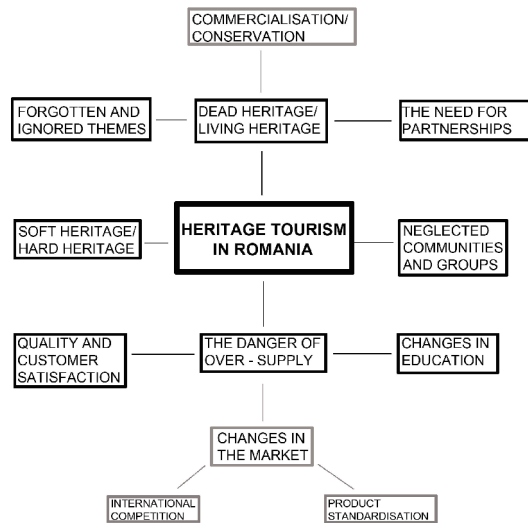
COMMERCIALISATION/ CONSERVATION

FORGOTTEN AND IGNORED THEMES

DEAD HERITAGE/ LIVING HERITAGE

THE NEED FOR PARTNERSHIPS

SOFT HERITAGE/ HARD HERITAGE

HERITAGE TOURISM IN ROMANIA

NEGLECTED COMMUNITIES AND GROUPS

QUALITY AND CUSTOMER SATISFACTION

THE DANGER OF OVER - SUPPLY

CHANGES IN EDUCATION

CHANGES IN THE MARKET

INTERNATIONAL COMPETITION

PRODUCT STANDARDISATION